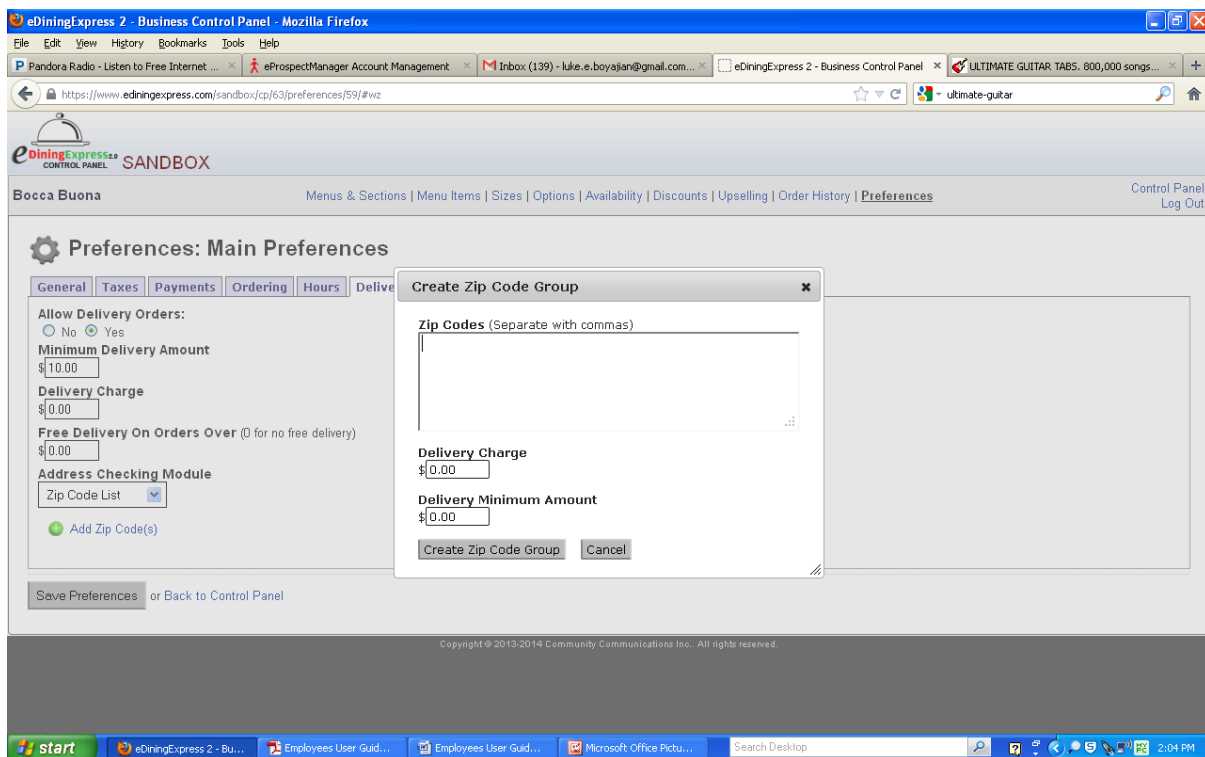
eDiningExpress 2 - Business Control Panel - Mozilla Firefox

File Edit View History Bookmarks Tools Help

Pandora Radio - Listen to Free Internet ... | eProspectManager Account Management | Inbox (139) - luke.e.boyajian@gmail.com... | eDiningExpress 2 - Business Control Panel | ULTIMATE GUITAR TABS. 800,000 songs...

https://www.ediningexpress.com/sandbox/cp/63/preferences/59/#wz

ultimate-guitar

eDiningExpress2.0 CONTROL PANEL SANDBOX

Bocca Buona

Menus & Sections | Menu Items | Sizes | Options | Availability | Discounts | Upselling | Order History | Preferences

Control Panel
Log Out

Preferences: Main Preferences

General | Taxes | Payments | Ordering | Hours | Delive

Allow Delivery Orders:
No Yes

Minimum Delivery Amount
$10.00

Delivery Charge
$0.00

Free Delivery On Orders Over (0 for no free delivery)
$0.00

Address Checking Module
Zip Code List

Add Zip Code(s)

Create Zip Code Group

Zip Codes (Separate with commas)

Delivery Charge
$0.00

Delivery Minimum Amount
$0.00

Create Zip Code Group | Cancel

Save Preferences or Back to Control Panel

Copyright © 2013-2014 Community Communications Inc.. All rights reserved.

start | eDiningExpress 2 - Bu... | Employees User Guid... | Employees User Guid... | Microsoft Office Pictu... | Search Desktop | 2:04 PM